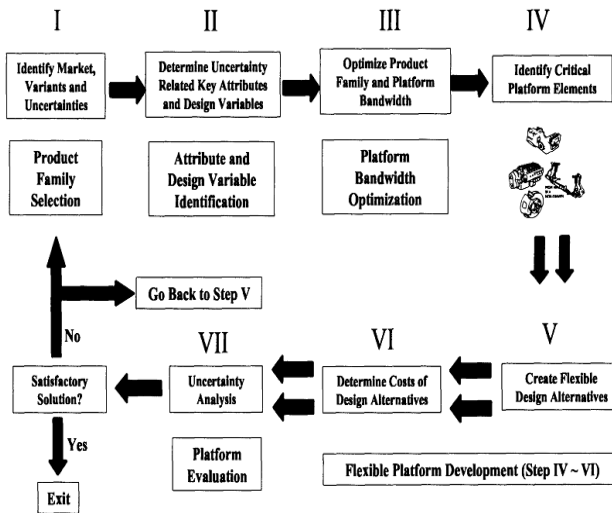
I

Identify Market, Variants and Uncertainties

Product Family Selection

II

Determine Uncertainty Related Key Attributes and Design Variables

Attribute and Design Variable Identification

III

Optimize Product Family and Platform Bandwidth

Platform Bandwidth Optimization

IV

Identify Critical Platform Elements

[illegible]

V

Create Flexible Design Alternatives

VI

Determine Costs of Design Alternatives

Flexible Platform Development (Step IV ~ VI)

VII

Uncertainty Analysis

Platform Evaluation

Satisfactory Solution?

No

Go Back to Step V

Yes

Exit